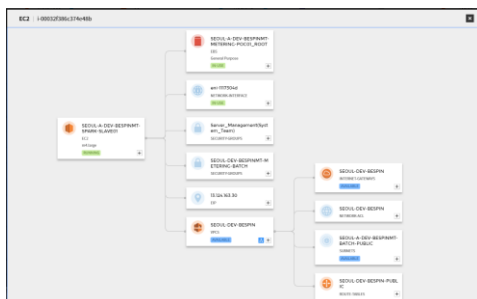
EC2 | i-00032f386c374e48b

SEOUL-A-DEV-BESPINMT-SPARK-SLAVE01
EC2
m4.large
RUNNING

SEOUL-A-DEV-BESPINMT-METERING-POC01_ROOT
EBS
General Purpose
IN-USE

eni-1f7504d
NETWORK INTERFACE

Server_Management(Spli
unk_Team)
SECURITYGROUPS

SEOUL-DEV-BESPINMT-METERING-BATCH
SECURITYGROUPS

13.124.163.30
EIP

SEOUL-DEV-BESPIN
VPCS
AVAILABLE

SEOUL-DEV-BESPIN
INTERNET GATEWAYS
AVAILABLE

SEOUL-DEV-BESPIN
NETWORK ACL

SEOUL-A-DEV-BESPINMT-BATCH-PUBLIC
SUBNETS
AVAILABLE

SEOUL-DEV-BESPIN-PUBLIC
ROUTE TABLES